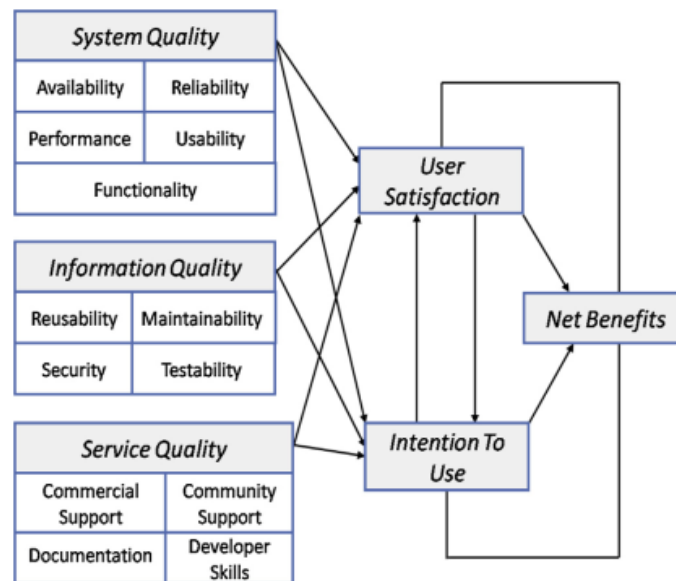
System Quality

Availability
Reliability
Performance
Usability
Functionality

Information Quality

Reusability
Maintainability
Security
Testability

Service Quality

Commercial Support
Community Support
Documentation
Developer Skills

User Satisfaction

Intention To Use

Net Benefits